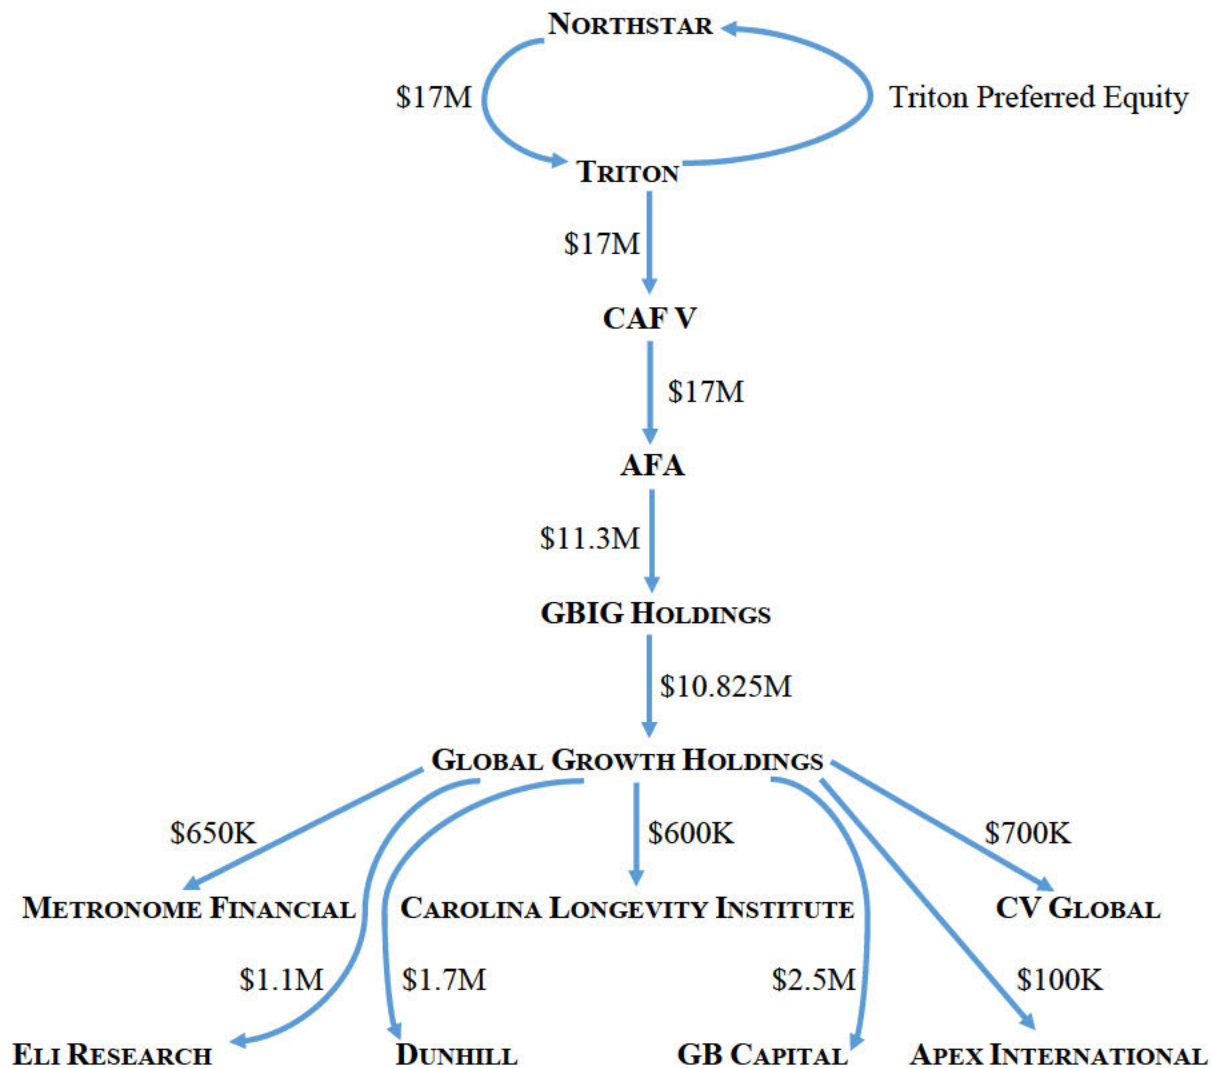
NORTHSTAR

$17M

Triton Preferred Equity

TRITON

$17M

CAF V

$17M

AFA

$11.3M

GBIG HOLDINGS

$10.825M

GLOBAL GROWTH HOLDINGS

$650K

$600K

$700K

METRONOME FINANCIAL

CAROLINA LONGEVITY INSTITUTE

CV GLOBAL

$1.1M

$1.7M

$2.5M

$100K

ELI RESEARCH

DUNHILL

GB CAPITAL

APEX INTERNATIONAL